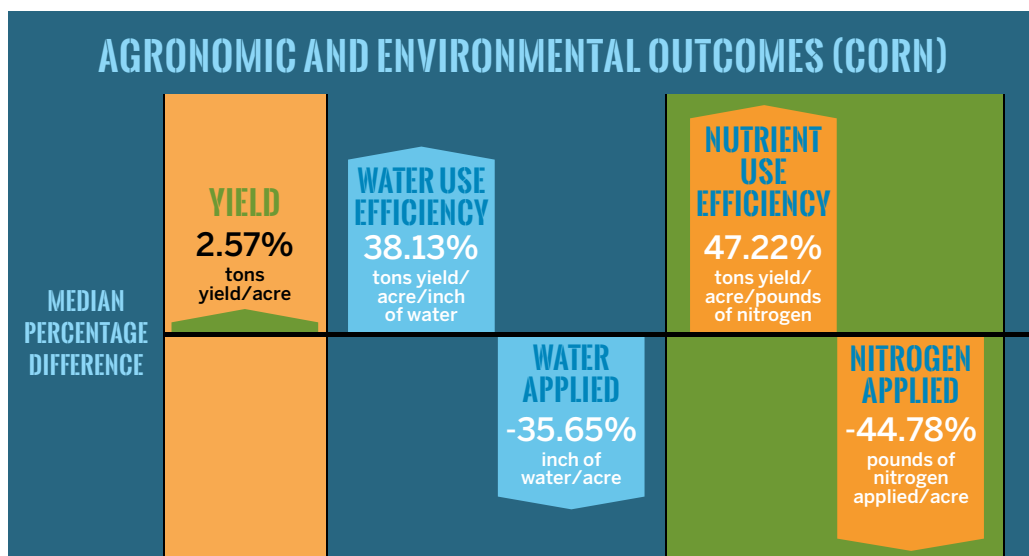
AGRONOMIC AND ENVIRONMENTAL OUTCOMES (CORN)

MEDIAN PERCENTAGE DIFFERENCE

YIELD
2.57%
tons yield/acre

WATER USE EFFICIENCY
38.13%
tons yield/ acre/inch of water

WATER APPLIED
-35.65%
inch of water/acre

NUTRIENT USE EFFICIENCY
47.22%
tons yield/ acre/pounds of nitrogen

NITROGEN APPLIED
-44.78%
pounds of nitrogen applied/acre